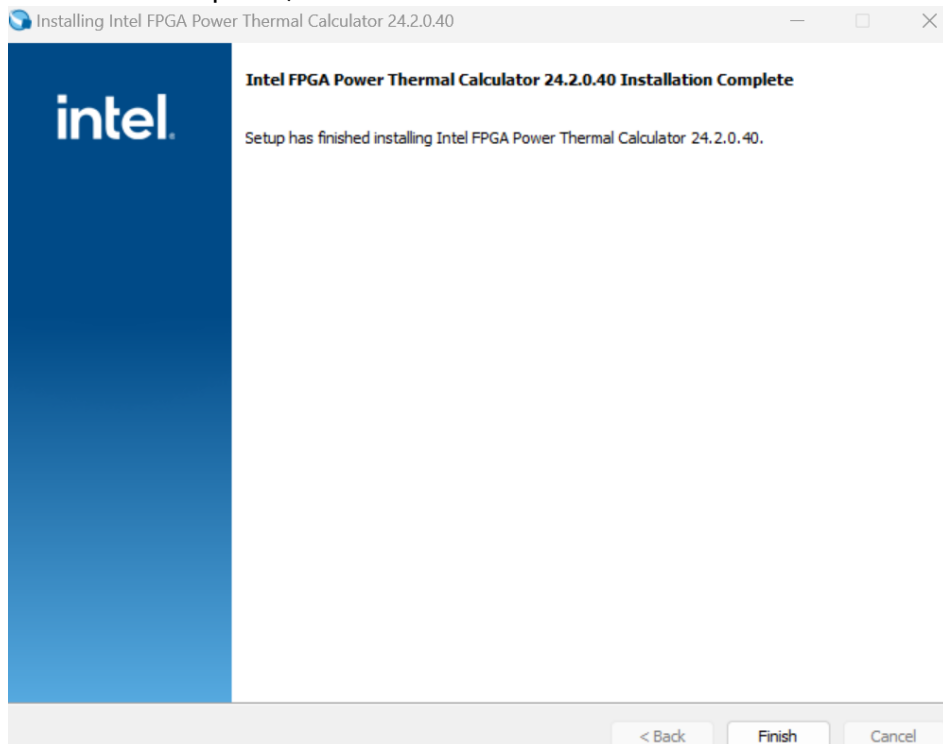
Installing Intel FPGA Power Thermal Calculator 24.2.0.40

intel.

Intel FPGA Power Thermal Calculator 24.2.0.40 Installation Complete

Setup has finished installing Intel FPGA Power Thermal Calculator 24.2.0.40.

< Back
Finish
Cancel